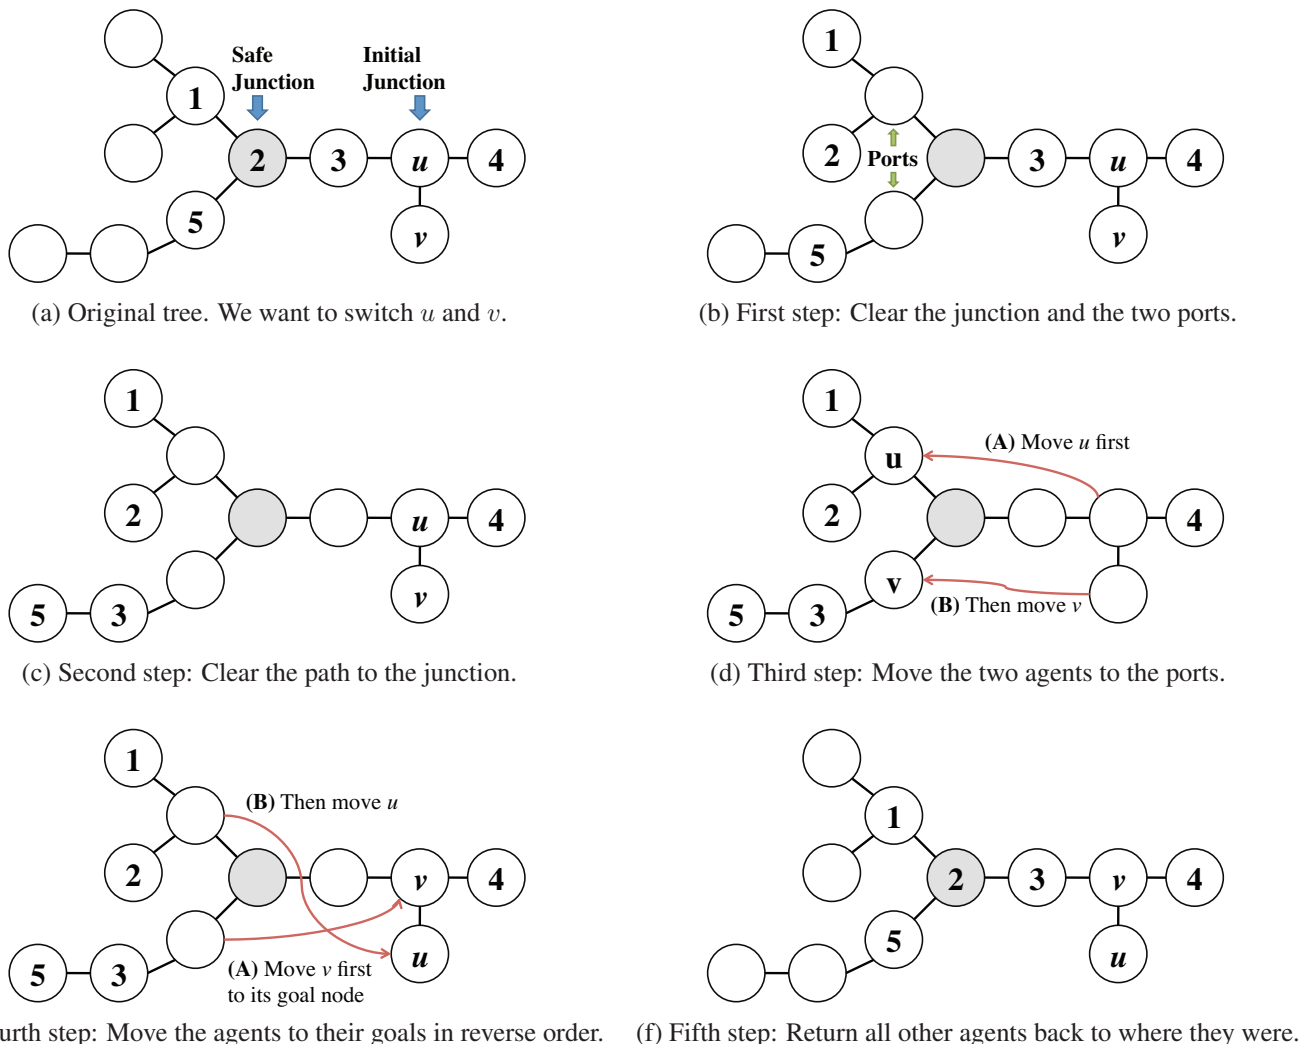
Safe Junction

Initial Junction

1

2

3

u

4

5

v

(a) Original tree. We want to switch $u$ and $v$.

1

2

Ports

3

u

4

5

v

(b) First step: Clear the junction and the two ports.

1

2

u

4

5

3

v

(c) Second step: Clear the path to the junction.

1

u

(A) Move $u$ first

2

4

v

5

3

(B) Then move $v$

(d) Third step: Move the two agents to the ports.

1

(B) Then move $u$

2

v

4

u

5

3

(A) Move $v$ first to its goal node

urth step: Move the agents to their goals in reverse order.

1

2

3

v

4

5

u

(f) Fifth step: Return all other agents back to where they were.